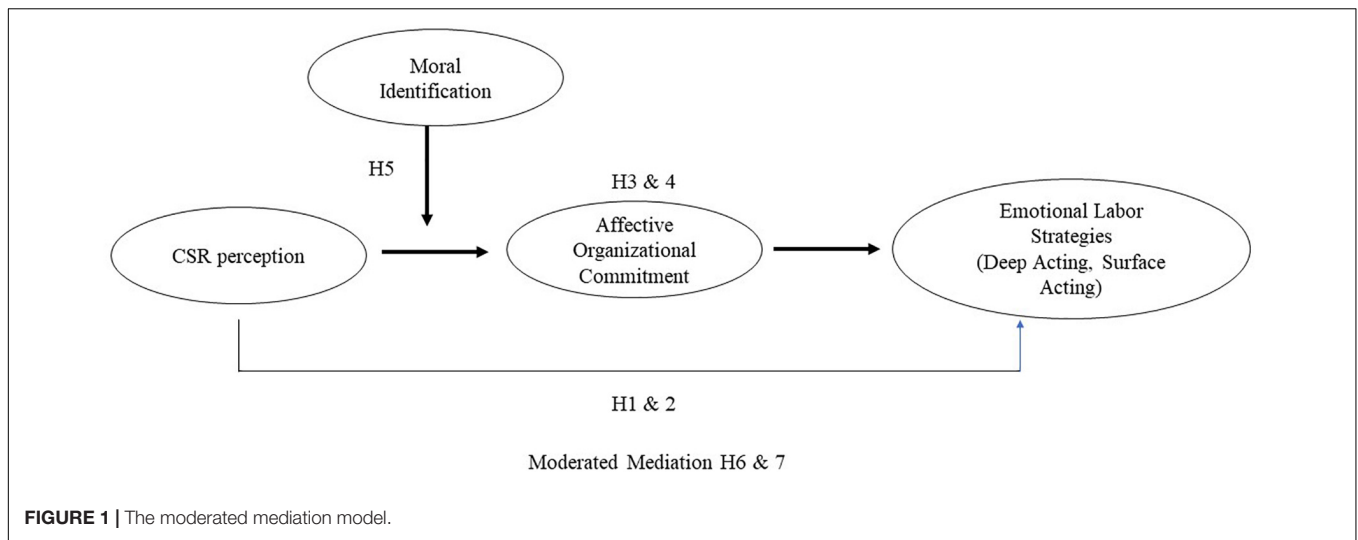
Moral Identification

H5

H3 & 4

CSR perception

Affective Organizational Commitment

Emotional Labor Strategies (Deep Acting, Surface Acting)

H1 & 2

Moderated Mediation H6 & 7

FIGURE 1 | The moderated mediation model.